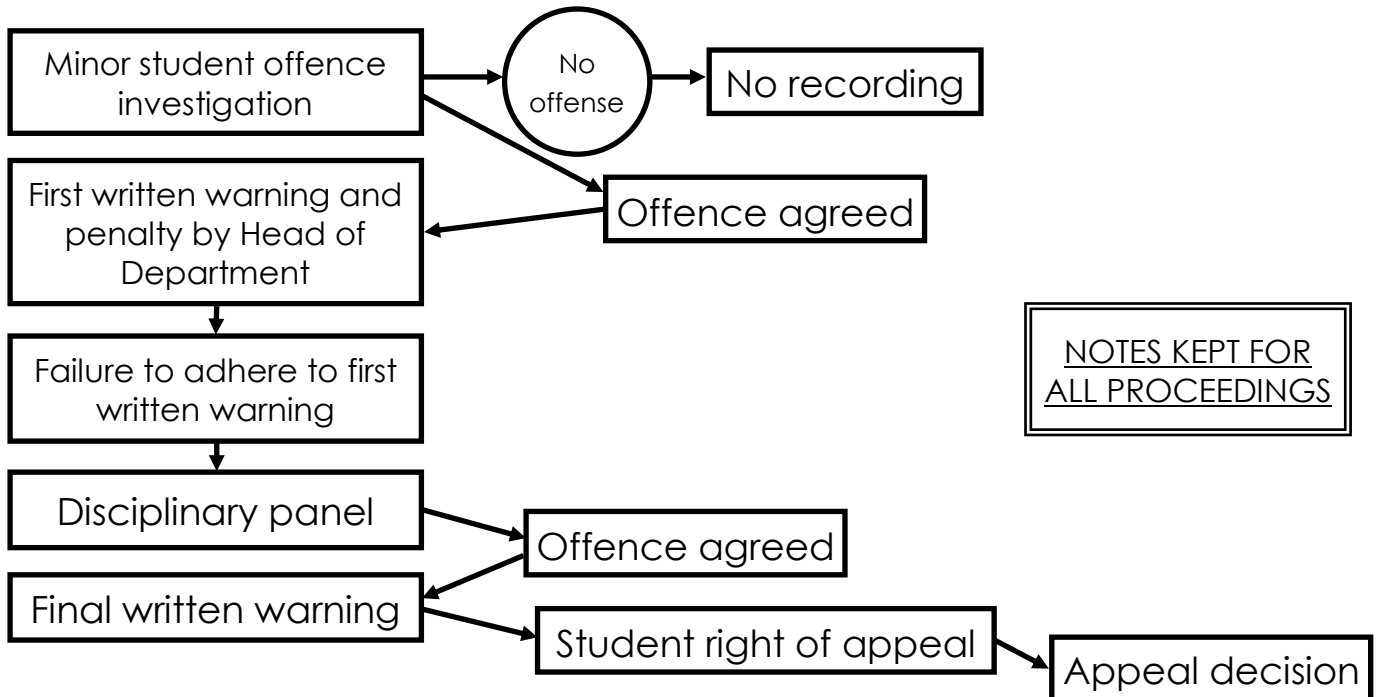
Minor student offence investigation

No offense

No recording

First written warning and penalty by Head of Department

Offence agreed

Failure to adhere to first written warning

NOTES KEPT FOR ALL PROCEEDINGS

Disciplinary panel

Offence agreed

Final written warning

Student right of appeal

Appeal decision